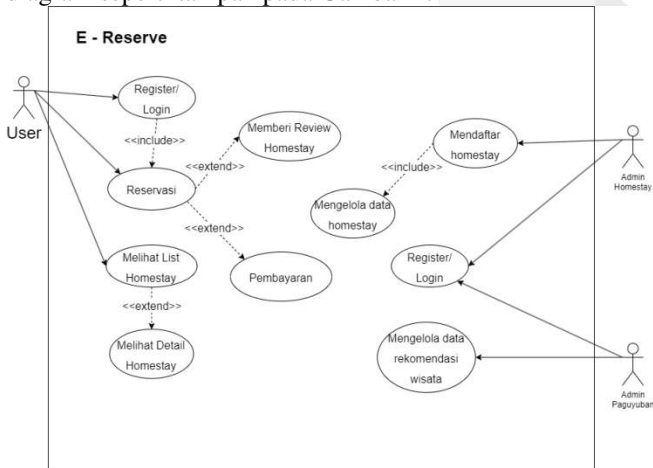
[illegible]

E - Reserve

User

Register/ Login

<<include>>

Reservasi

<<extend>>

Memberi Review Homestay

<<extend>>

Pembayaran

Melihat List Homestay

<<extend>>

Melihat Detail Homestay

Mendaftar homestay

<<include>>

Mengelola data homestay

Admin Homestay

Register/ Login

Mengelola data rekomendasi wisata

Admin Paguyuban